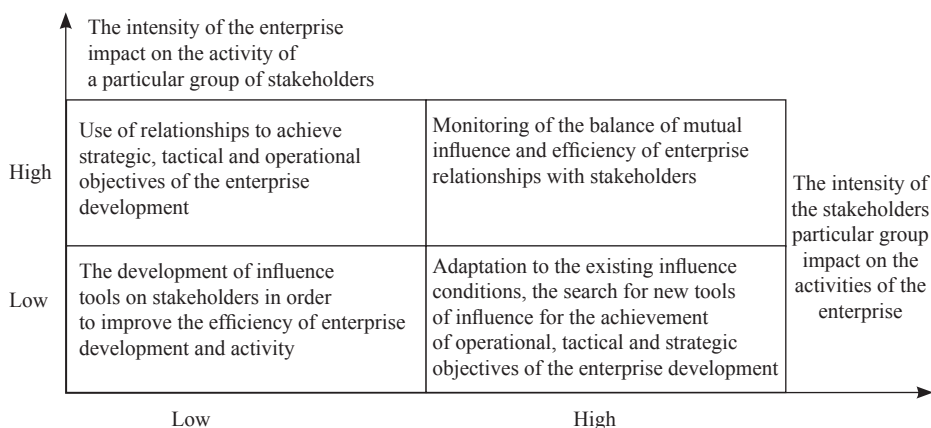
The intensity of the enterprise impact on the activity of a particular group of stakeholders

| | Low | High |
|---|---|---|
| High | Use of relationships to achieve strategic, tactical and operational objectives of the enterprise development | Monitoring of the balance of mutual influence and efficiency of enterprise relationships with stakeholders |
| Low | The development of influence tools on stakeholders in order to improve the efficiency of enterprise development and activity | Adaptation to the existing influence conditions, the search for new tools of influence for the achievement of operational, tactical and strategic objectives of the enterprise development |

The intensity of the stakeholders particular group impact on the activities of the enterprise